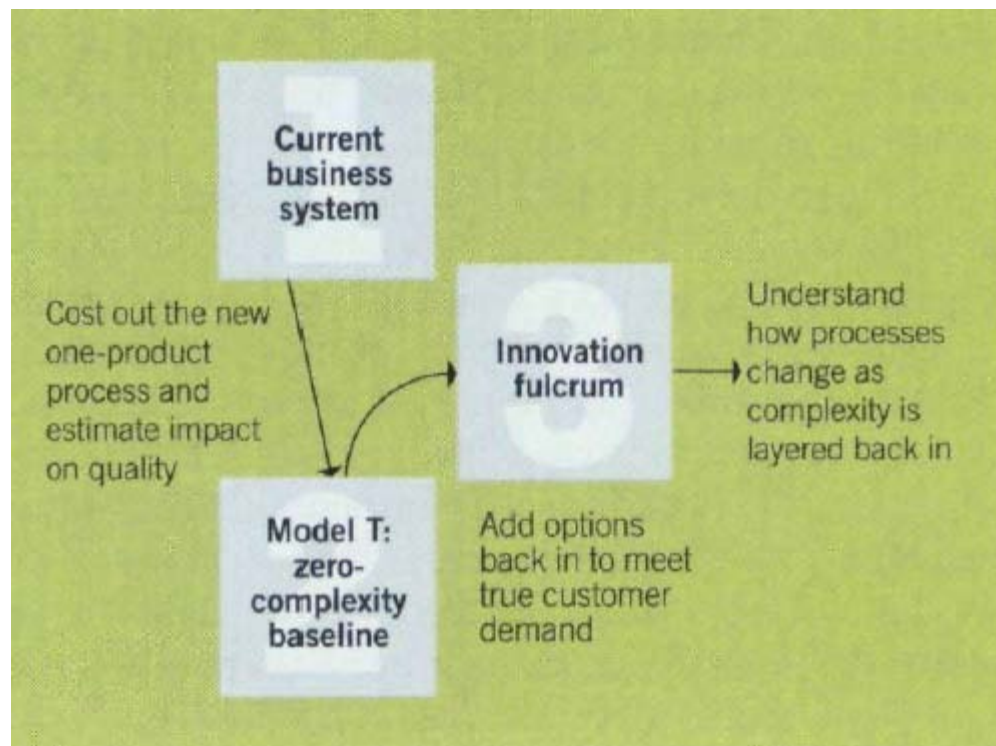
1
Current business system

Cost out the new one-product process and estimate impact on quality

2
Model T: zero-complexity baseline

3
Innovation fulcrum

Add options back in to meet true customer demand

Understand how processes change as complexity is layered back in